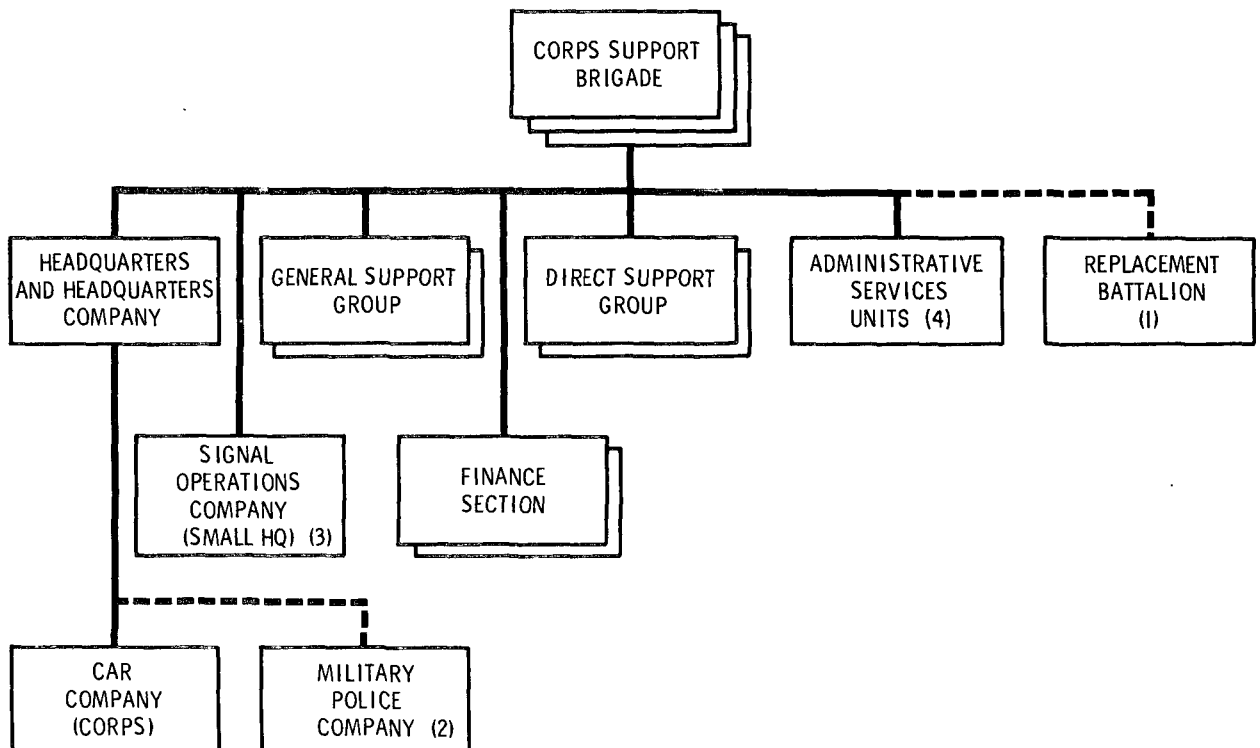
CORPS SUPPORT BRIGADE

HEADQUARTERS AND HEADQUARTERS COMPANY

GENERAL SUPPORT GROUP

DIRECT SUPPORT GROUP

ADMINISTRATIVE SERVICES UNITS (4)

REPLACEMENT BATTALION (I)

SIGNAL OPERATIONS COMPANY (SMALL HQ) (3)

FINANCE SECTION

CAR COMPANY (CORPS)

MILITARY POLICE COMPANY (2)